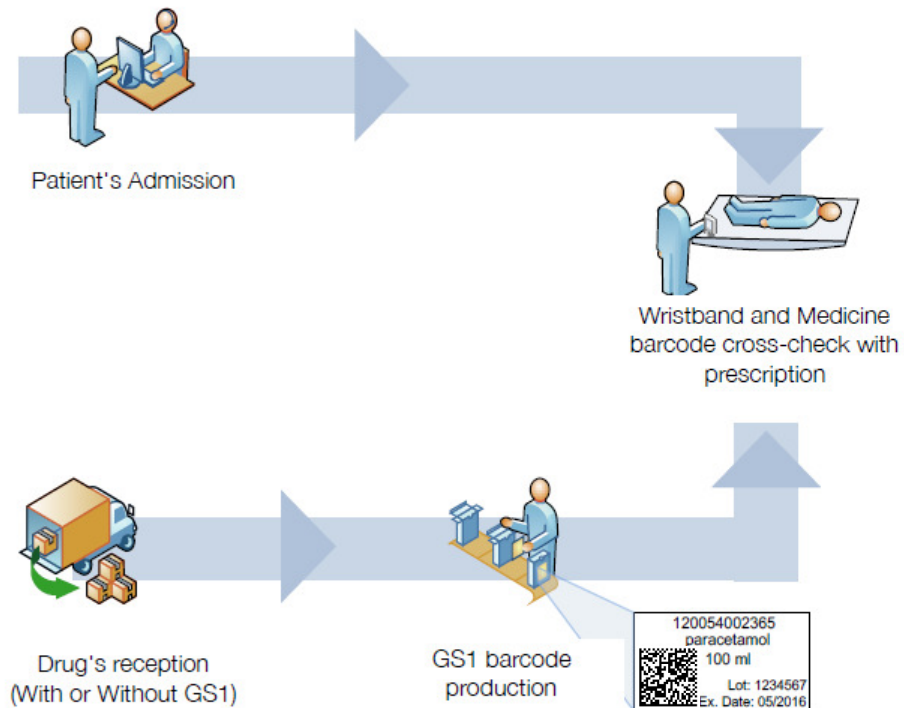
Patient's Admission

Wristband and Medicine barcode cross-check with prescription

Drug's reception (With or Without GS1)

GS1 barcode production

120054002365
paracetamol
100 ml
Lot: 1234567
Ex. Date: 05/2016